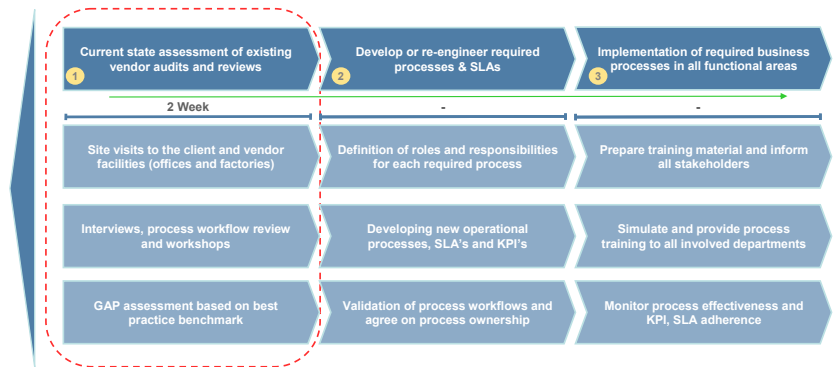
1 Current state assessment of existing vendor audits and reviews

2 Develop or re-engineer required processes & SLAs

3 Implementation of required business processes in all functional areas

2 Week

-

-

Site visits to the client and vendor facilities (offices and factories)

Definition of roles and responsibilities for each required process

Prepare training material and inform all stakeholders

Interviews, process workflow review and workshops

Developing new operational processes, SLA's and KPI's

Simulate and provide process training to all involved departments

GAP assessment based on best practice benchmark

Validation of process workflows and agree on process ownership

Monitor process effectiveness and KPI, SLA adherence